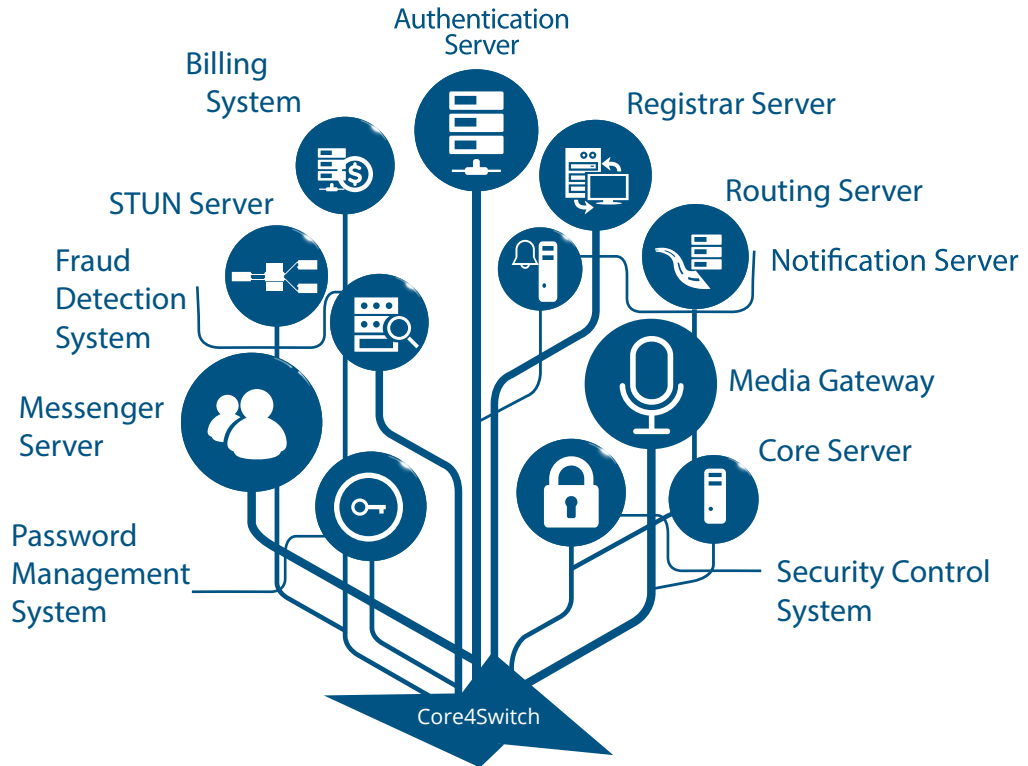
Authentication Server

Billing System

Registrar Server

STUN Server

Routing Server

Notification Server

Fraud Detection System

Media Gateway

Messenger Server

Core Server

Password Management System

Security Control System

Core4Switch